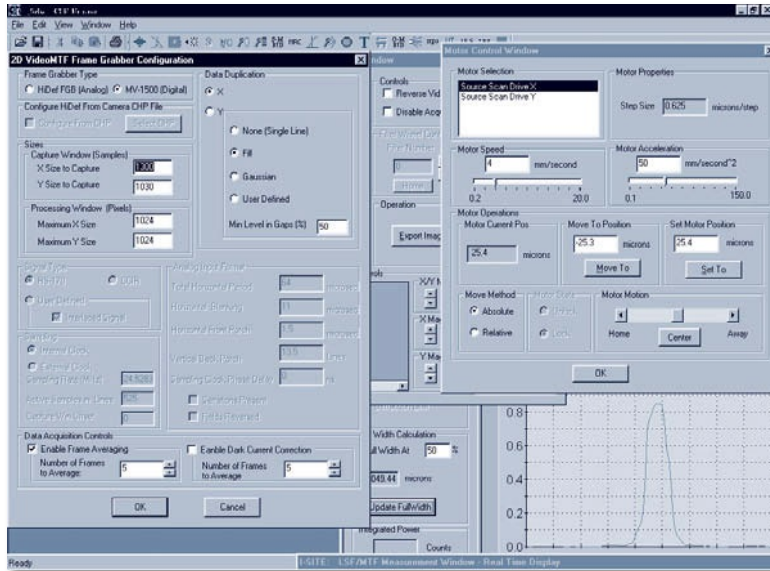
File Edit View Window Help

2D VideoMTF Frame Grabber Configuration

Frame Grabber Type
HiDef FGB (Analog) MV-1500 (Digital)
Configure HiDef From Camera CHP File
Configure From CHP Select CHP
Sizes
Capture Window (Samples)
X Size to Capture 1000
Y Size to Capture 1030
Processing Window (Pixels)
Maximum X Size 1024
Maximum Y Size 1024

Data Duplication
X
Y
None (Single Line)
Fill
Gaussian
User Defined
Min Level in Gaps (%) 50

Signal Type
RS-170 CCIR
User Defined
Interlaced Signal
Sampling
Internal Clock
External Clock
Sampling Rate (MHz) 24.5285
Active Lines/Frame 525
Capture Win. Offset 0

Analog Input Format
Total Horizontal Period 64 microsec
Horizontal Blanking 11 microsec
Horizontal Front Porch 1.5 microsec
Vertical Back Porch 13.5 Lines
Sampling Clock Phase Delay 0 ns
Serrations Present
Fields Reversed

Data Acquisition Controls
Enable Frame Averaging
Number of Frames to Average: 5
Eanble Dark Current Correction
Number of Frames to Average 5

OK Cancel

Controls
Reverse Vid
Disable Acq
Operation
Export Imag
Home
Width Calculation
ull Width At 50 %
049.44 microns
Update FullWidth
Integrated Power
Counts

Motor Control Window

Motor Selection
Source Scan Drive X
Source Scan Drive Y

Motor Properties
Step Size 0.625 microns/step

Motor Speed
4 mm/second
0.2 20.0

Motor Acceleration
50 mm/second^2
0.1 150.0

Motor Operations
Motor Current Pos
25.4 microns
Move To Position
-25.3 microns
Move To
Set Motor Position
25.4 microns
Set To

Move Method
Absolute
Relative
Motor State
Unlock
Lock
Motor Motion
Home Center Away

OK

0.8
0.6
0.4
0.2
0.0

Ready
I-SITE: LSF/MTF Measurement Window - Real Time Display